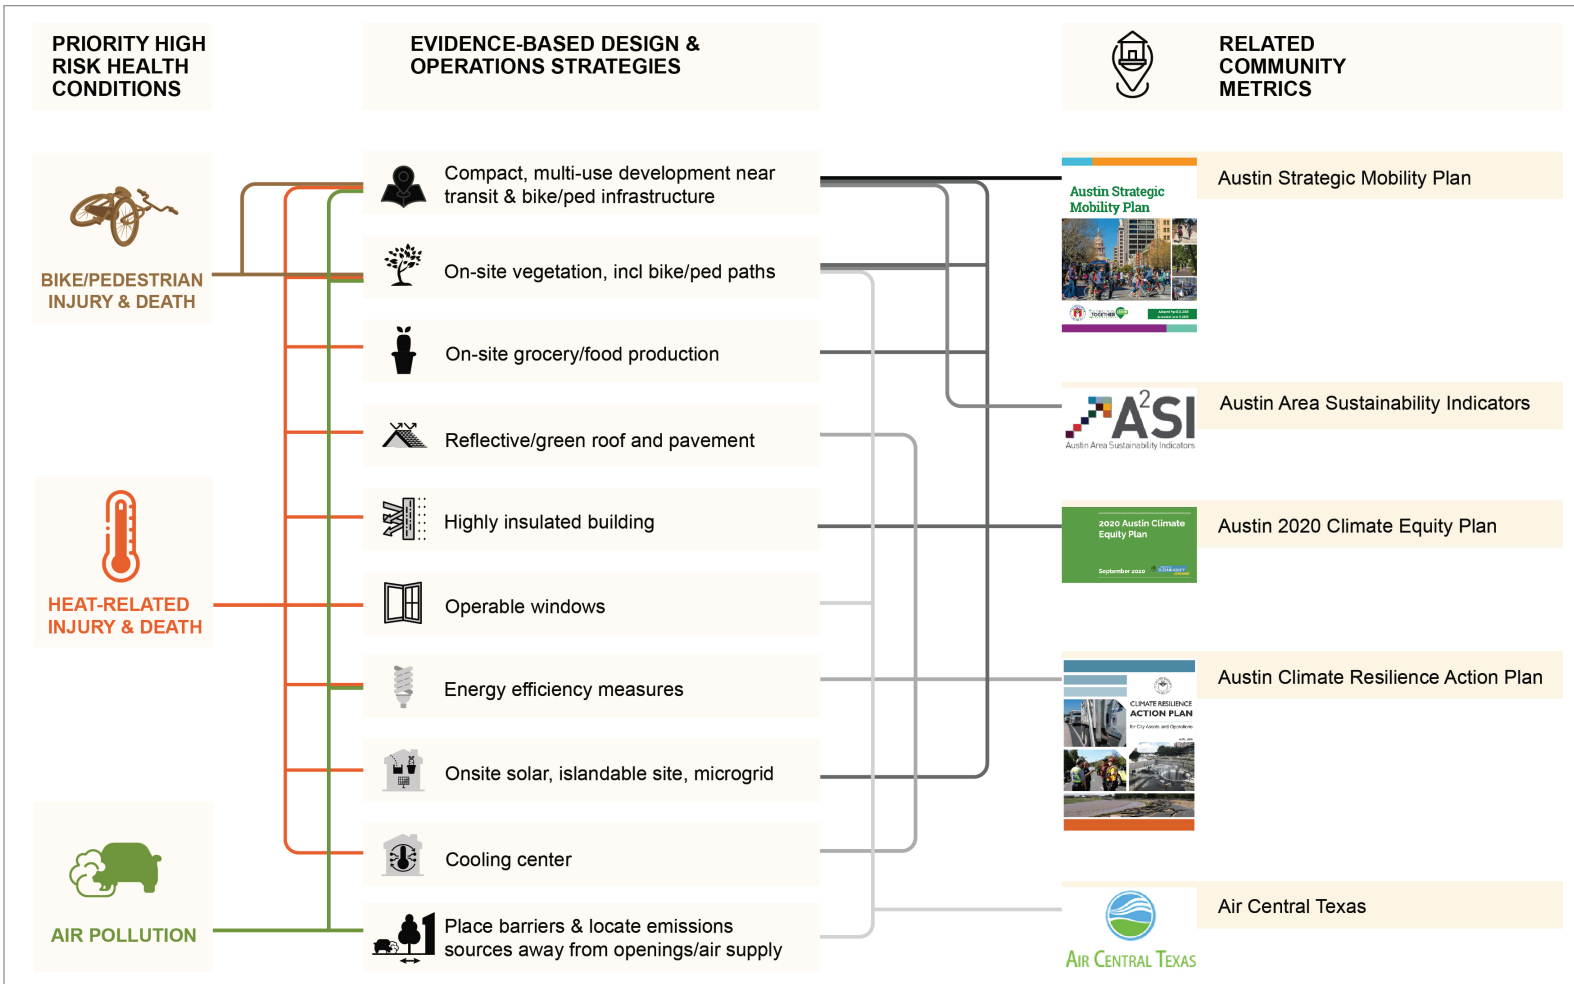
PRIORITY HIGH RISK HEALTH CONDITIONS

EVIDENCE-BASED DESIGN & OPERATIONS STRATEGIES

RELATED COMMUNITY METRICS

BIKE/PEDESTRIAN INJURY & DEATH

HEAT-RELATED INJURY & DEATH

AIR POLLUTION

Compact, multi-use development near transit & bike/ped infrastructure

On-site vegetation, incl bike/ped paths

On-site grocery/food production

Reflective/green roof and pavement

Highly insulated building

Operable windows

Energy efficiency measures

Onsite solar, islandable site, microgrid

Cooling center

Place barriers & locate emissions sources away from openings/air supply

Austin Strategic Mobility Plan

Austin Strategic Mobility Plan

Austin Area Sustainability Indicators

$A^2SI$
Austin Area Sustainability Indicators

Austin 2020 Climate Equity Plan

2020 Austin Climate Equity Plan
September 2020

Austin Climate Resilience Action Plan

CLIMATE RESILIENCE ACTION PLAN

Air Central Texas

AIR CENTRAL TEXAS